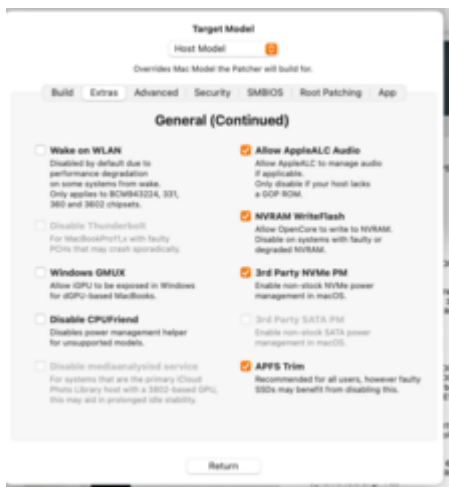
Target Model

Host Model

Overrides Mac Model the Patcher will build for.

Build | Extras | Advanced | Security | SMBIOS | Root Patching | App

General (Continued)

Wake on WLAN
Disabled by default due to performance degradation on some systems from wake. Only applies to BCM943224, 331, 360 and 3602 chipsets.

Disable Thunderbolt
For MacBookPro11,x with faulty PCHs that may crash sporadically.

Windows GMUX
Allow iGPU to be exposed in Windows for dGPU-based MacBooks.

Disable CPUFriend
Disables power management helper for unsupported models.

Disable mediaanalysisd service
For systems that are the primary iCloud Photo Library host with a 3802-based GPU, this may aid in prolonged idle stability.

Allow AppleALC Audio
Allow AppleALC to manage audio if applicable. Only disable if your host lacks a GOP ROM.

NVRAM WriteFlash
Allow OpenCore to write to NVRAM. Disable on systems with faulty or degraded NVRAM.

3rd Party NVMe PM
Enable non-stock NVMe power management in macOS.

3rd Party SATA PM
Enable non-stock SATA power management in macOS.

APFS Trim
Recommended for all users, however faulty SSDs may benefit from disabling this.

Return